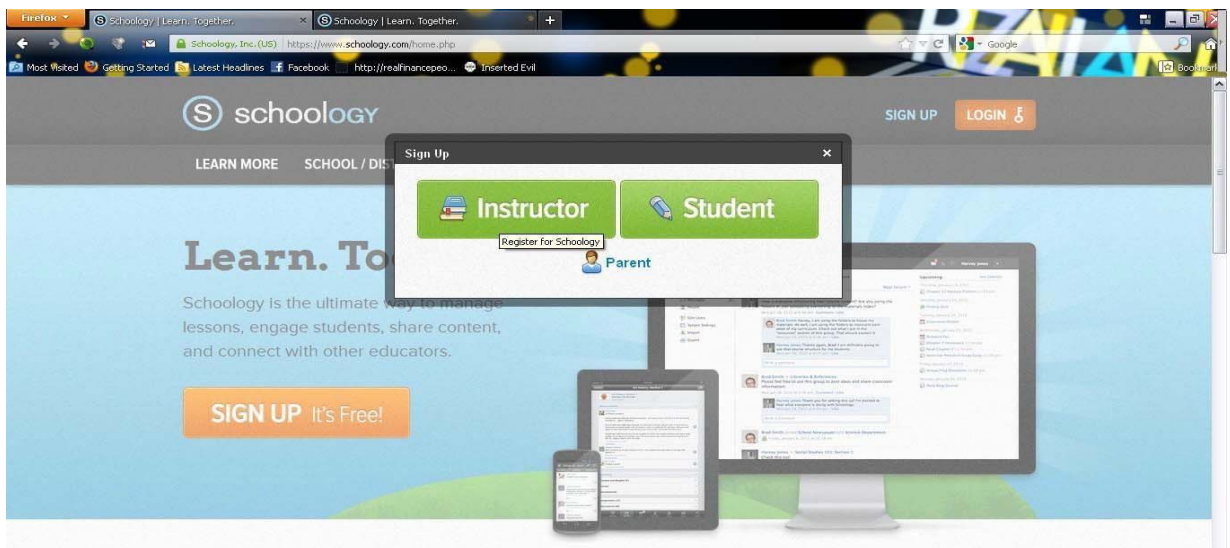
Firefox
Schoology | Learn. Together.
Schoology | Learn. Together.
Schoology, Inc. (US) https://www.schoology.com/home.php
Google
Most Visited Getting Started Latest Headlines Facebook http://realfinancepeo... Inserted Evil
Bookmarks

schoology
SIGN UP LOGIN
LEARN MORE SCHOOL / DIS

Sign Up
Instructor
Student
Register for Schoology
Parent

Learn. To

Schoology is the ultimate way to manage lessons, engage students, share content, and connect with other educators.

SIGN UP It's Free!